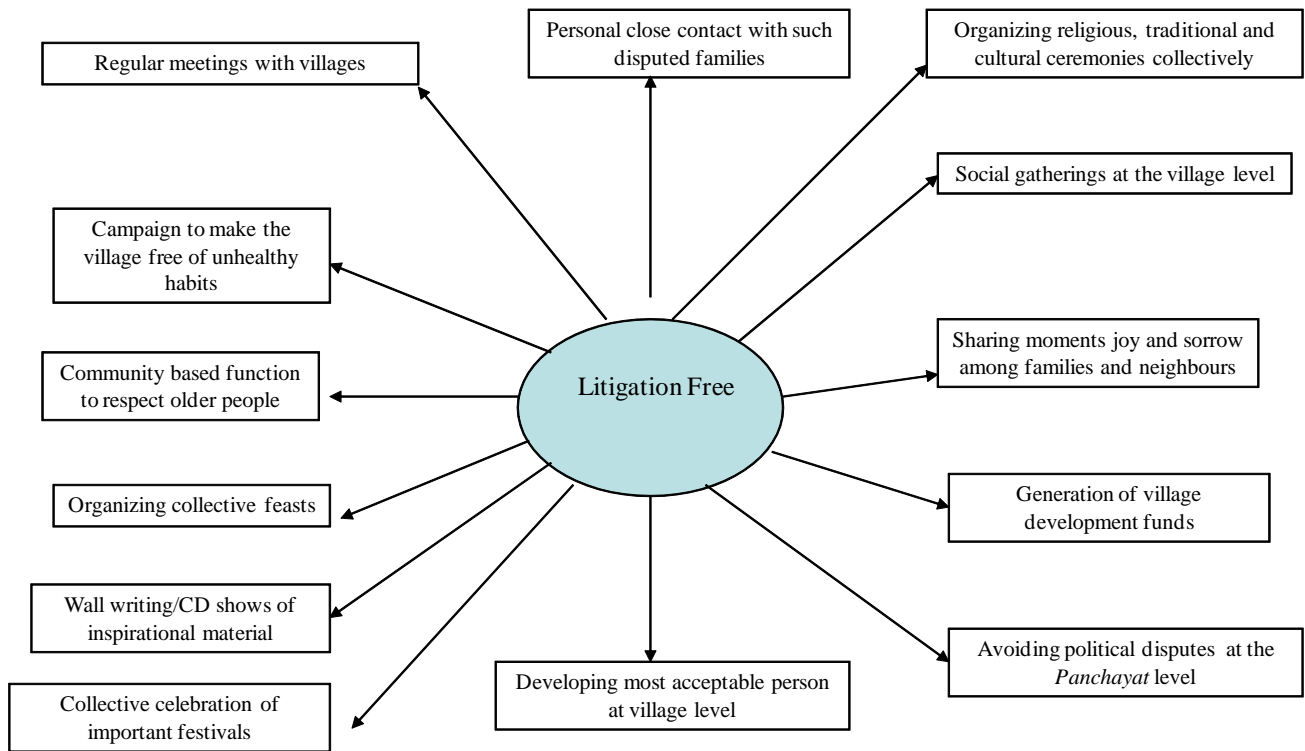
Personal close contact with such disputed families

Organizing religious, traditional and cultural ceremonies collectively

Regular meetings with villages

Social gatherings at the village level

Campaign to make the village free of unhealthy habits

Sharing moments joy and sorrow among families and neighbours

Community based function to respect older people

Litigation Free

Organizing collective feasts

Generation of village development funds

Wall writing/CD shows of inspirational material

Avoiding political disputes at the *Panchayat* level

Developing most acceptable person at village level

Collective celebration of important festivals